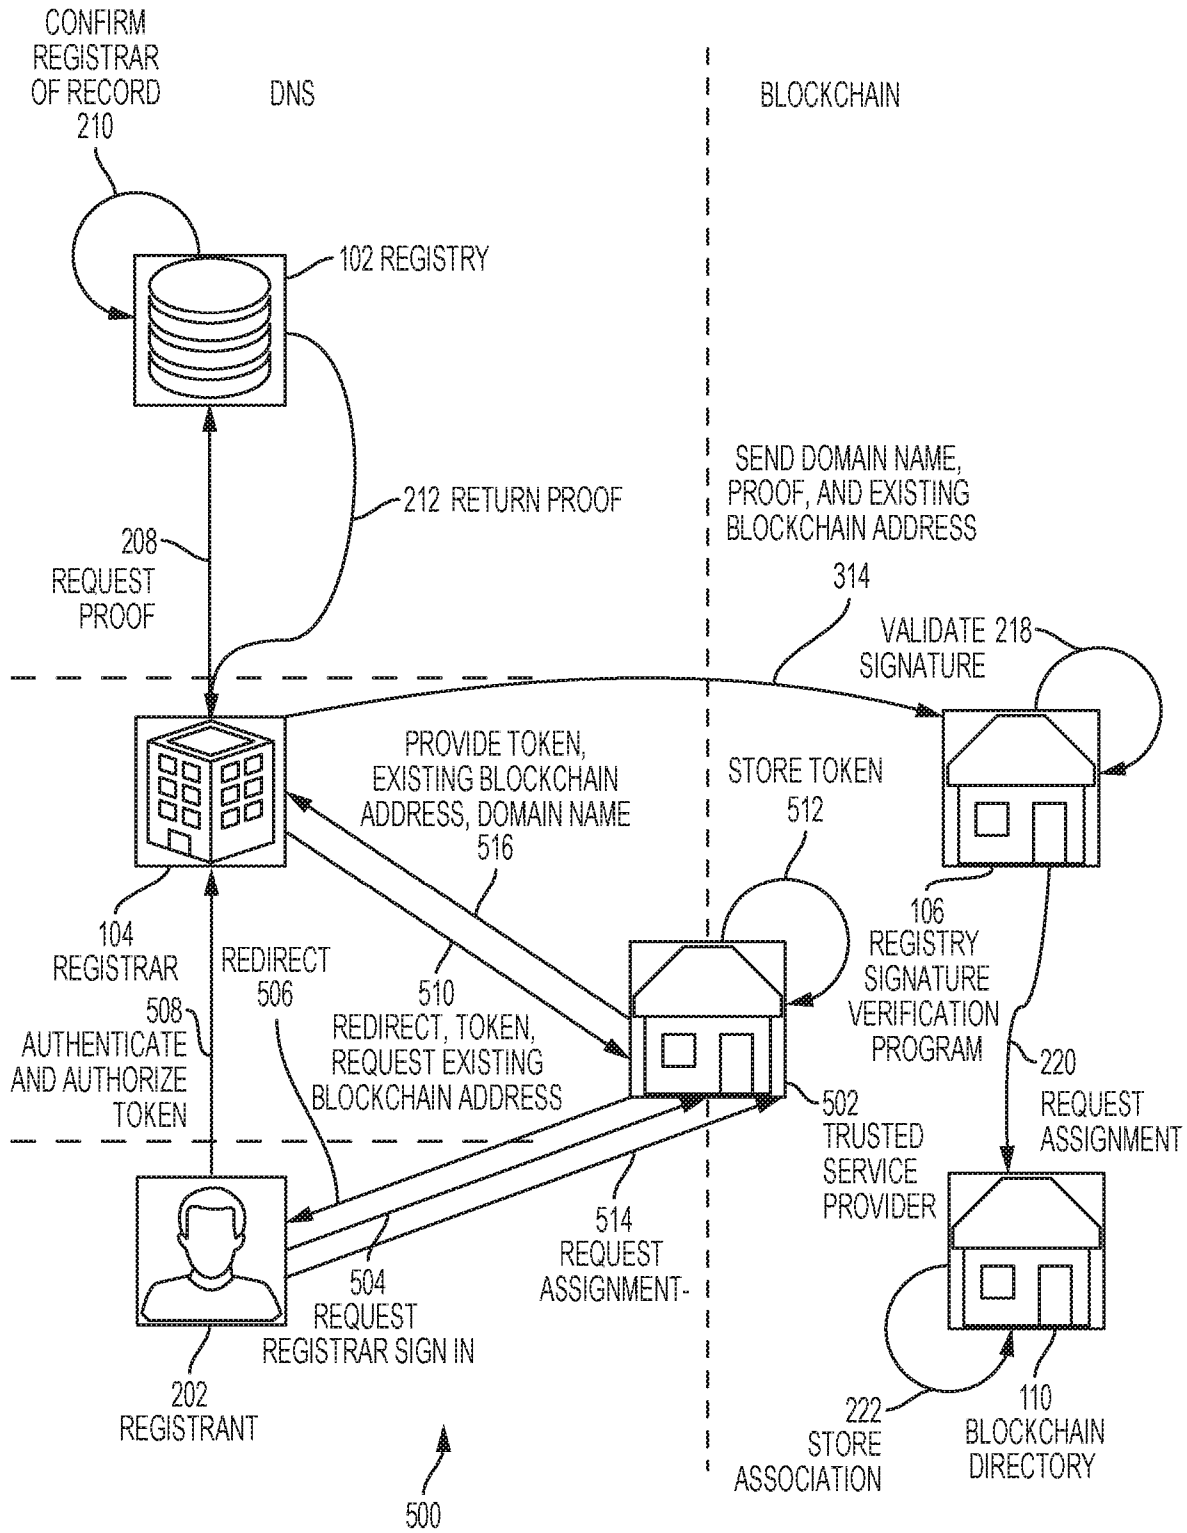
CONFIRM REGISTRAR OF RECORD 210

DNS

BLOCKCHAIN

102 REGISTRY

212 RETURN PROOF

208 REQUEST PROOF

SEND DOMAIN NAME, PROOF, AND EXISTING BLOCKCHAIN ADDRESS

314

VALIDATE 218 SIGNATURE

PROVIDE TOKEN, EXISTING BLOCKCHAIN ADDRESS, DOMAIN NAME 516

STORE TOKEN 512

104 REGISTRAR

REDIRECT 506

510 REDIRECT, TOKEN, REQUEST EXISTING BLOCKCHAIN ADDRESS

106 REGISTRY SIGNATURE VERIFICATION PROGRAM

508 AUTHENTICATE AND AUTHORIZE TOKEN

220 REQUEST ASSIGNMENT

502 TRUSTED SERVICE PROVIDER

514 REQUEST ASSIGNMENT-

504 REQUEST REGISTRAR SIGN IN

202 REGISTRANT

222 STORE ASSOCIATION

110 BLOCKCHAIN DIRECTORY

500